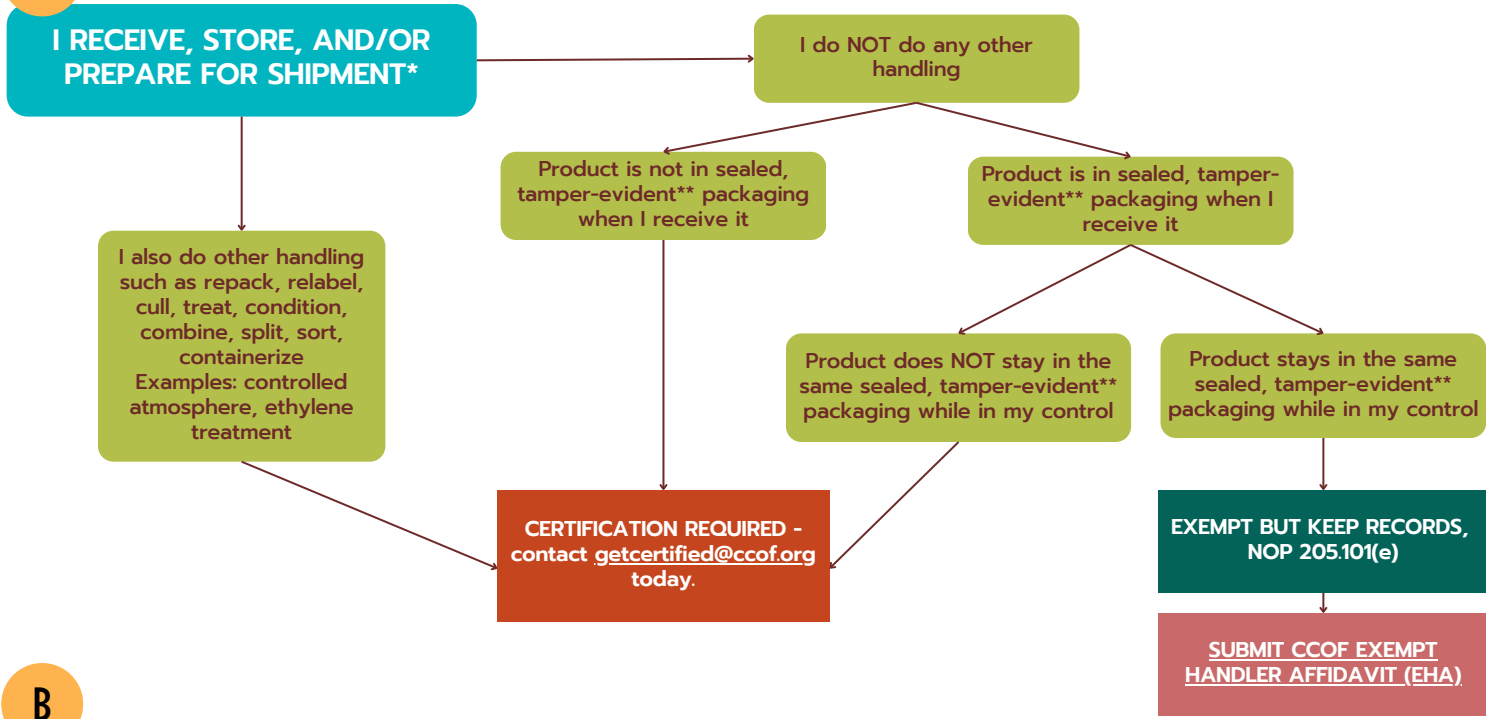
I RECEIVE, STORE, AND/OR PREPARE FOR SHIPMENT*

I do NOT do any other handling

Product is not in sealed, tamper-evident** packaging when I receive it

Product is in sealed, tamper-evident** packaging when I receive it

I also do other handling such as repack, relabel, cull, treat, condition, combine, split, sort, containerize
Examples: controlled atmosphere, ethylene treatment

Product does NOT stay in the same sealed, tamper-evident** packaging while in my control

Product stays in the same sealed, tamper-evident** packaging while in my control

CERTIFICATION REQUIRED - contact getcertified@ccof.org today.

EXEMPT BUT KEEP RECORDS, NOP 205.101(e)

SUBMIT CCOF EXEMPT HANDLER AFFIDAVIT (EHA)

B